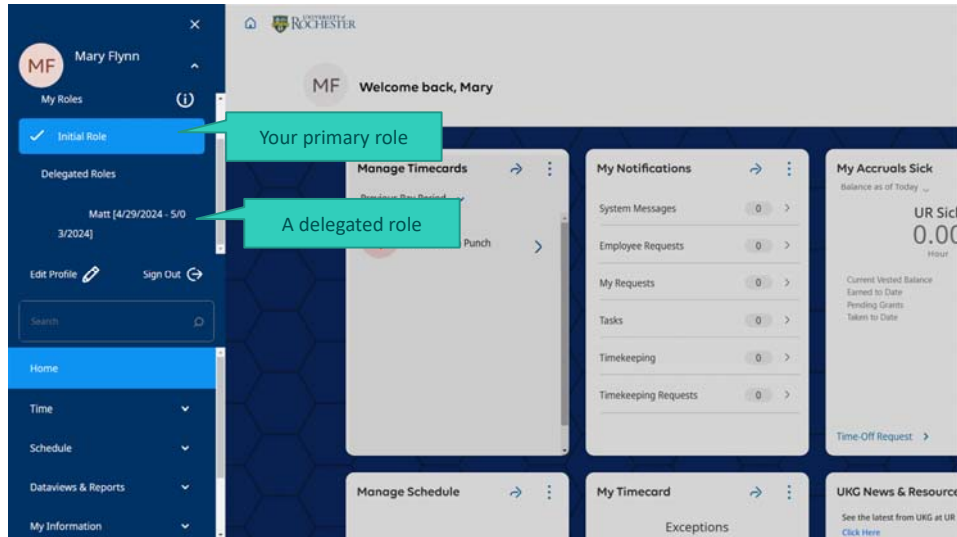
×
MF Mary Flynn
My Roles
Initial Role
Your primary role
Delegated Roles
Matt [4/29/2024 - 5/03/2024]
A delegated role
Edit Profile
Sign Out
Search
Home
Time
Schedule
Dataviews & Reports
My Information

UNIVERSITY of ROCHESTER
MF Welcome back, Mary

Manage Timecards
Previous Pay Period
Punch

My Notifications
System Messages 0
Employee Requests 0
My Requests 0
Tasks 0
Timekeeping 0
Timekeeping Requests 0

My Accruals Sick
Balance as of Today
UR Sick
0.00
Hour
Current Vested Balance
Earned to Date
Pending Grants
Taken to Date
Time-Off Request

Manage Schedule

My Timecard
Exceptions

UKG News & Resource
See the latest from UKG at UR
Click Here